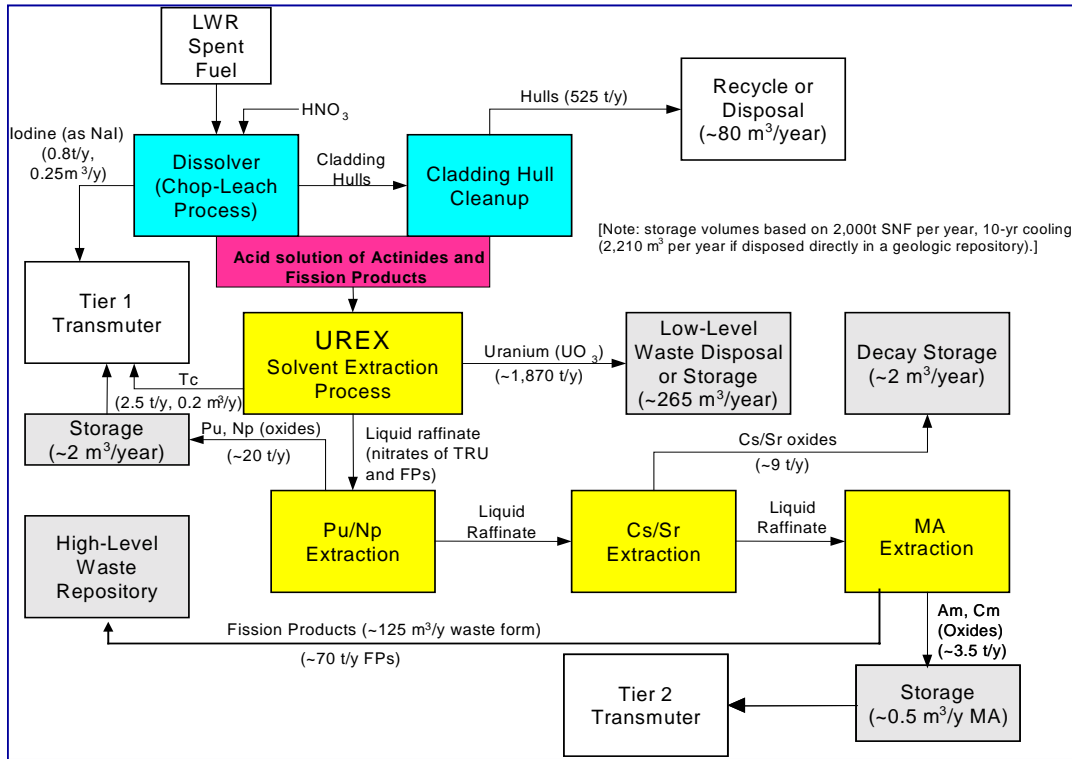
LWR Spent Fuel

$HNO_3$

Hulls (525 t/y)

Recycle or Disposal (~80 m$^3$/year)

Iodine (as NaI) (0.8t/y, 0.25m$^3$/y)

Dissolver (Chop-Leach Process)

Cladding Hulls

Cladding Hull Cleanup

[Note: storage volumes based on 2,000t SNF per year, 10-yr cooling (2,210 m$^3$ per year if disposed directly in a geologic repository).]

Acid solution of Actinides and Fission Products

Tier 1 Transmuter

UREX Solvent Extraction Process

Uranium ($UO_3$) (~1,870 t/y)

Low-Level Waste Disposal or Storage (~265 m$^3$/year)

Decay Storage (~2 m$^3$/year)

Tc (2.5 t/y, 0.2 m$^3$/y)

Storage (~2 m$^3$/year)

Pu, Np (oxides) (~20 t/y)

Liquid raffinate (nitrates of TRU and FPs)

Cs/Sr oxides (~9 t/y)

Pu/Np Extraction

Liquid Raffinate

Cs/Sr Extraction

Liquid Raffinate

MA Extraction

High-Level Waste Repository

Fission Products (~125 m$^3$/y waste form)

(~70 t/y FPs)

Am, Cm (Oxides) (~3.5 t/y)

Tier 2 Transmuter

Storage (~0.5 m$^3$/y MA)